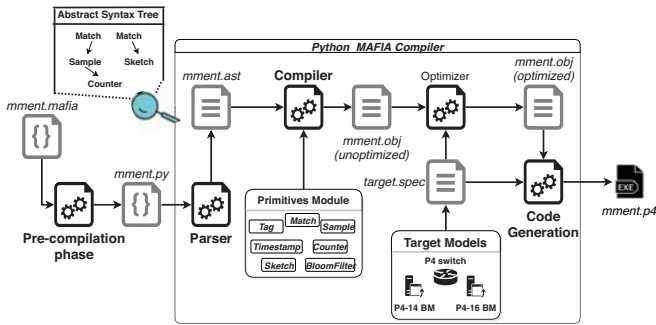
Abstract Syntax Tree

Match

Match

Sample

Sketch

Counter

Python MAFIA Compiler

mment.mafia

{}

mment.ast

Compiler

mment.obj (unoptimized)

Optimizer

mment.obj (optimized)

mment.py

{}

target.spec

Code Generation

EXE

mment.p4

Pre-compilation phase

Parser

Primitives Module

Tag

Match

Sample

Timestamp

Counter

Sketch

BloomFilter

Target Models

P4 switch

P4-14 BM

P4-16 BM